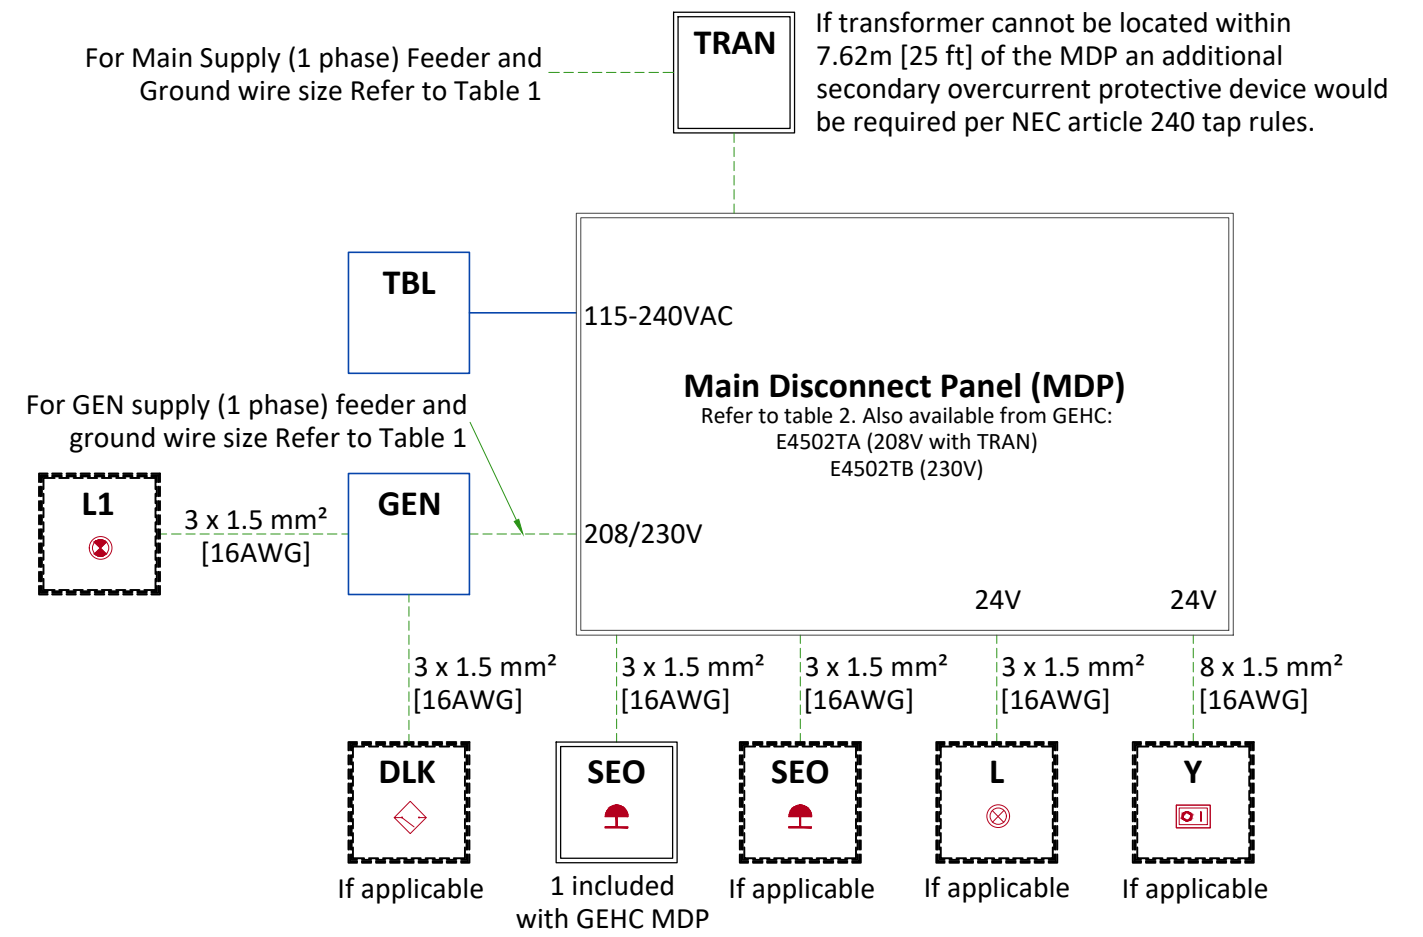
For Main Supply (1 phase) Feeder and Ground wire size Refer to Table 1

TRAN

If transformer cannot be located within 7.62m [25 ft] of the MDP an additional secondary overcurrent protective device would be required per NEC article 240 tap rules.

TBL

115-240VAC

Main Disconnect Panel (MDP)
Refer to table 2. Also available from GEHC:
E4502TA (208V with TRAN)
E4502TB (230V)

For GEN supply (1 phase) feeder and ground wire size Refer to Table 1

L1

3 x 1.5 mm²
[16AWG]

GEN

208/230V

24V

24V

3 x 1.5 mm²
[16AWG]

3 x 1.5 mm²
[16AWG]

3 x 1.5 mm²
[16AWG]

3 x 1.5 mm²
[16AWG]

8 x 1.5 mm²
[16AWG]

DLK
If applicable

SEO
1 included with GEHC MDP

SEO
If applicable

L
If applicable

Y
If applicable